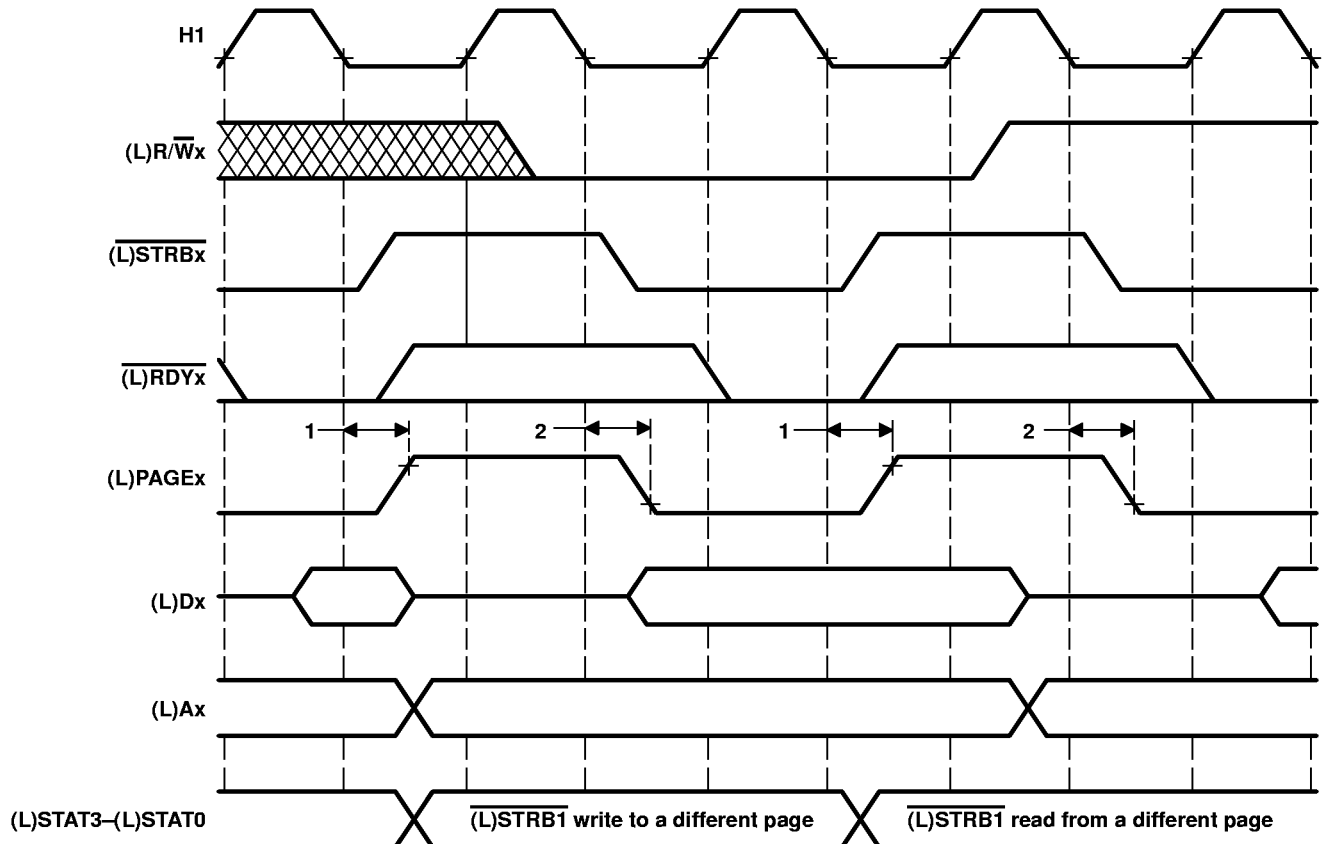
H1

(L)R/$\overline{W}$x

$\overline{\text{(L)STRBx}}$

$\overline{\text{(L)RDYx}}$

1

2

1

2

(L)PAGEx

(L)Dx

(L)Ax

(L)STAT3–(L)STAT0

$\overline{\text{(L)STRB1}}$ write to a different page

$\overline{\text{(L)STRB1}}$ read from a different page